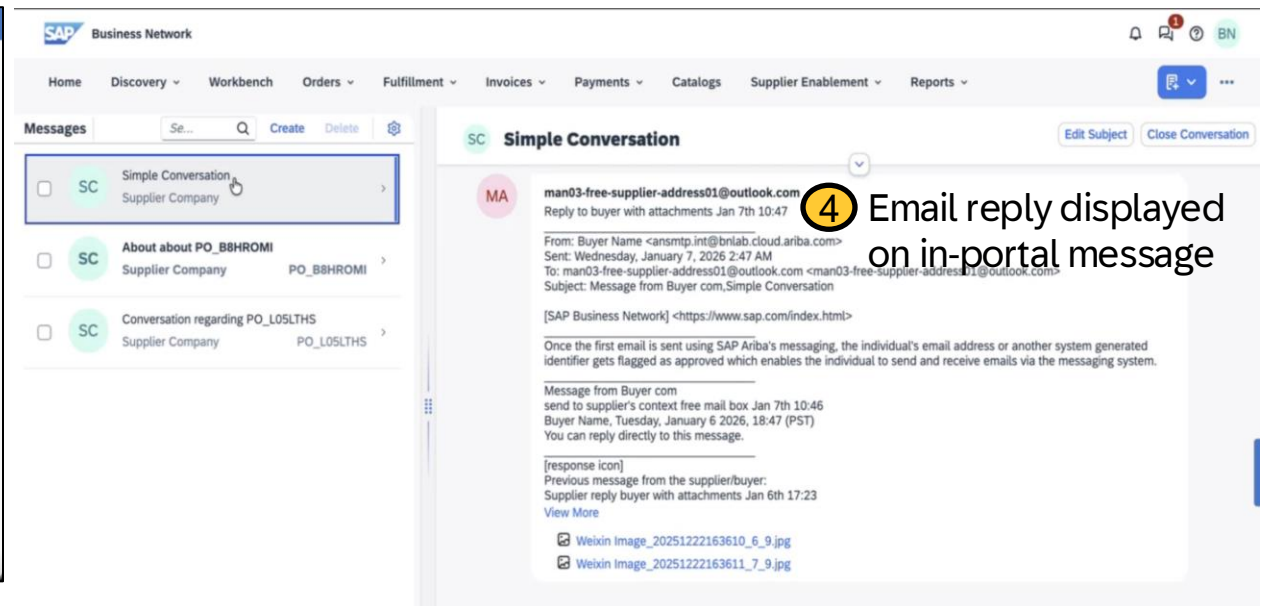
SAP Business Network

1 BN

Home Discovery Workbench Orders Fulfillment Invoices Payments Catalogs Supplier Enablement Reports

Messages Se... Create Delete

SC Simple Conversation
Supplier Company

SC About about PO_B8HROMI
Supplier Company PO_B8HROMI

SC Conversation regarding PO_L05LTHS
Supplier Company PO_L05LTHS

SC Simple Conversation

Edit Subject Close Conversation

MA man03-free-supplier-address01@outlook.com
Reply to buyer with attachments Jan 7th 10:47

4 Email reply displayed on in-portal message

From: Buyer Name <ansmtp.int@bnlab.cloud.ariba.com>
Sent: Wednesday, January 7, 2026 2:47 AM
To: man03-free-supplier-address01@outlook.com <man03-free-supplier-address01@outlook.com>
Subject: Message from Buyer com,Simple Conversation

[SAP Business Network] <https://www.sap.com/index.html>

Once the first email is sent using SAP Ariba's messaging, the individual's email address or another system generated identifier gets flagged as approved which enables the individual to send and receive emails via the messaging system.

Message from Buyer com
send to supplier's context free mail box Jan 7th 10:46
Buyer Name, Tuesday, January 6 2026, 18:47 (PST)
You can reply directly to this message.

[response icon]
Previous message from the supplier/buyer:
Supplier reply buyer with attachments Jan 6th 17:23
View More

Weixin Image_20251222163610_6_9.jpg
Weixin Image_20251222163611_7_9.jpg